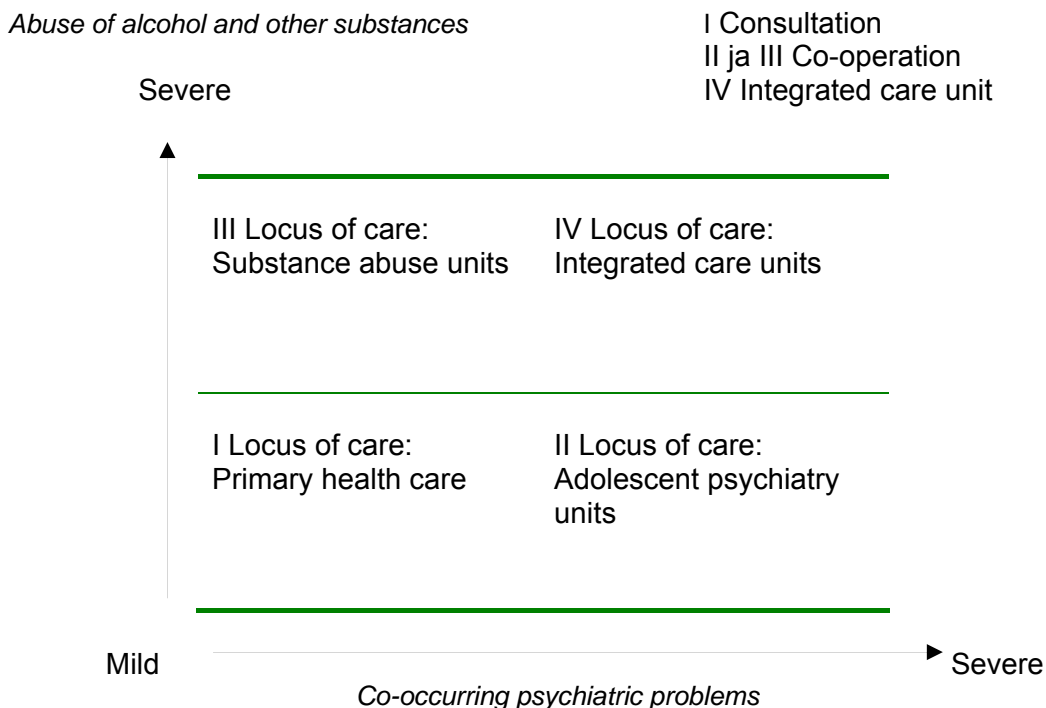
Abuse of alcohol and other substances

I Consultation
II ja III Co-operation
IV Integrated care unit

Severe

III Locus of care:
Substance abuse units

IV Locus of care:
Integrated care units

I Locus of care:
Primary health care

II Locus of care:
Adolescent psychiatry units

Mild

Severe

Co-occurring psychiatric problems